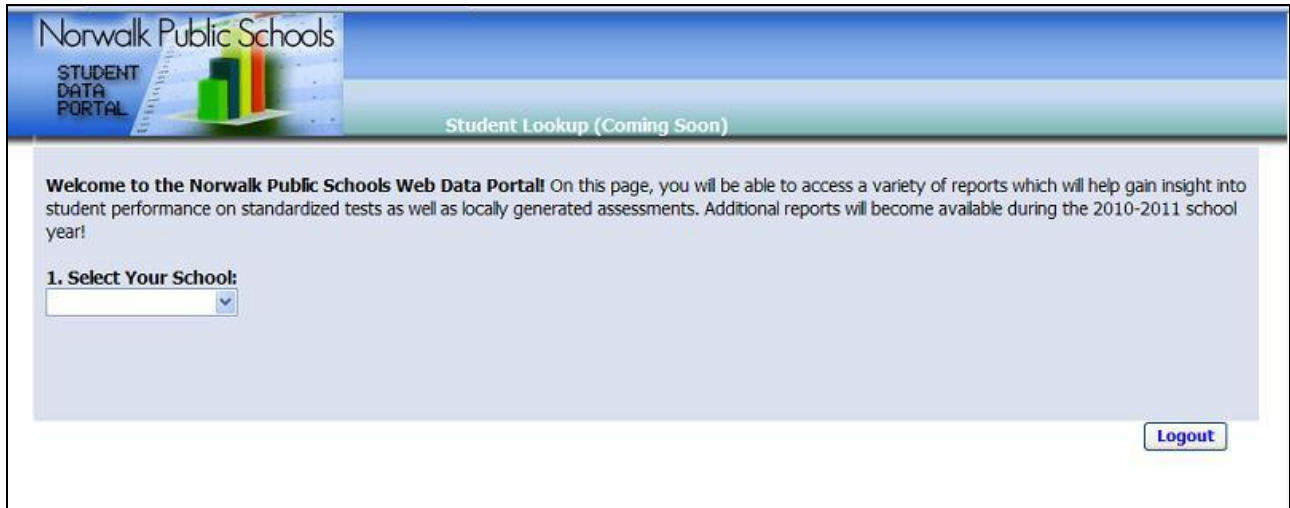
Norwalk Public Schools
STUDENT DATA PORTAL

Student Lookup (Coming Soon)

**Welcome to the Norwalk Public Schools Web Data Portal!** On this page, you will be able to access a variety of reports which will help gain insight into student performance on standardized tests as well as locally generated assessments. Additional reports will become available during the 2010-2011 school year!

**1. Select Your School:**

Logout